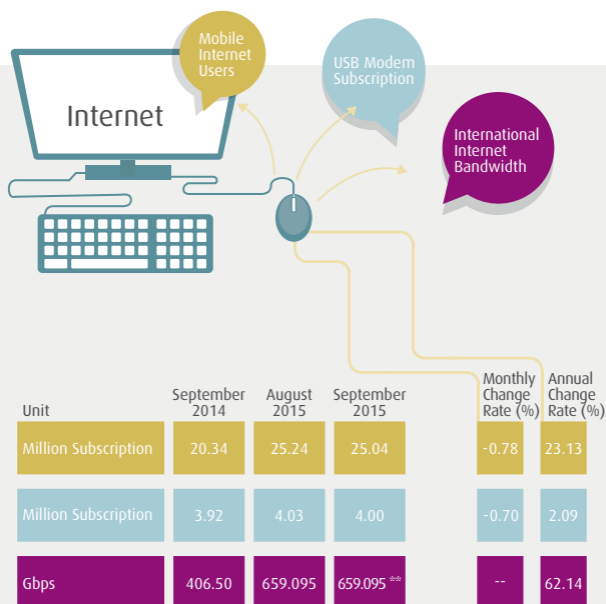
Internet

Mobile Internet Users

USB Modem Subscription

International Internet Bandwidth

| Unit | September 2014 | August 2015 | September 2015 | Monthly Change Rate (%) | Annual Change Rate (%) |
|---|---|---|---|---|---|
| Million Subscription | 20.34 | 25.24 | 25.04 | -0.78 | 23.13 |
| Million Subscription | 3.92 | 4.03 | 4.00 | -0.70 | 2.09 |
| Gbps | 406.50 | 659.095 | 659.095 ** | -- | 62.14 |